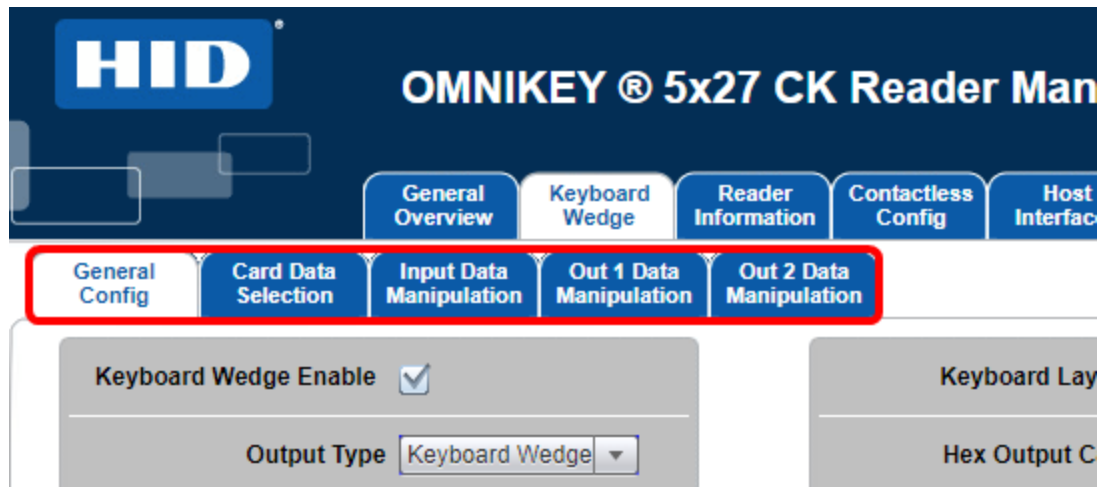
HID®

OMNIKEY ® 5x27 CK Reader Man

General Overview | Keyboard Wedge | Reader Information | Contactless Config | Host Interfac

General Config | Card Data Selection | Input Data Manipulation | Out 1 Data Manipulation | Out 2 Data Manipulation

Keyboard Wedge Enable

Output Type Keyboard Wedge

Keyboard Lay

Hex Output C